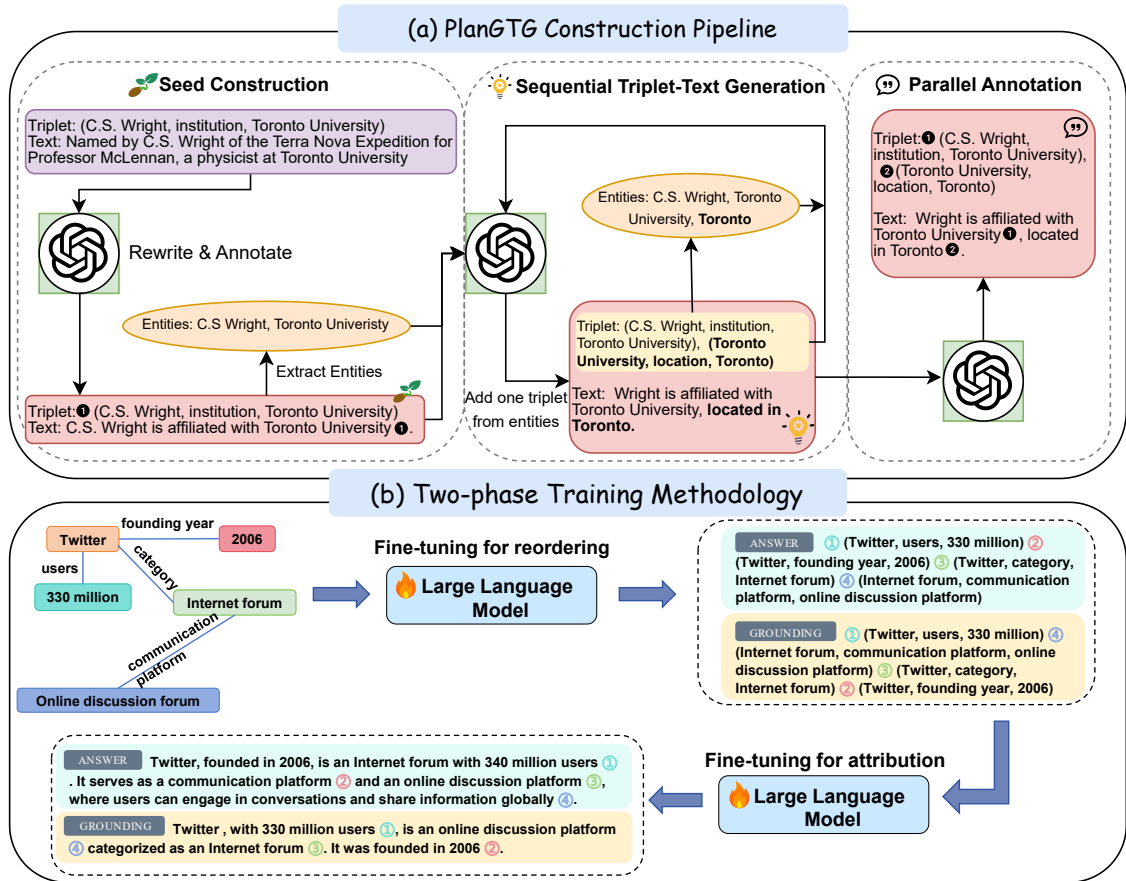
(a) PlanGTG Construction Pipeline

Seed Construction

Triplet: (C.S. Wright, institution, Toronto University)
Text: Named by C.S. Wright of the Terra Nova Expedition for Professor McLennan, a physicist at Toronto University

Rewrite & Annotate

Entities: C.S Wright, Toronto Univeristy

Extract Entities

Triplet:❶ (C.S. Wright, institution, Toronto University)
Text: C.S. Wright is affiliated with Toronto University ❶.

Sequential Triplet-Text Generation

Entities: C.S. Wright, Toronto University, **Toronto**

Add one triplet from entities

Triplet: (C.S. Wright, institution, Toronto University), **(Toronto University, location, Toronto)**

Text: Wright is affiliated with Toronto University, **located in Toronto.**

Parallel Annotation

Triplet:❶ (C.S. Wright, institution, Toronto University), ❷ (Toronto University, location, Toronto)

Text: Wright is affiliated with Toronto University ❶, located in Toronto ❷.

(b) Two-phase Training Methodology

Twitter
founding year
2006
category
users
330 million
Internet forum
communication platform
Online discussion forum

Fine-tuning for reordering

Large Language Model

ANSWER ① (Twitter, users, 330 million) ② (Twitter, founding year, 2006) ③ (Twitter, category, Internet forum) ④ (Internet forum, communication platform, online discussion platform)

GROUNDING ① (Twitter, users, 330 million) ④ (Internet forum, communication platform, online discussion platform) ③ (Twitter, category, Internet forum) ② (Twitter, founding year, 2006)

Fine-tuning for attribution

Large Language Model

ANSWER Twitter, founded in 2006, is an Internet forum with 340 million users ① . It serves as a communication platform ② and an online discussion platform ③, where users can engage in conversations and share information globally ④.

GROUNDING Twitter , with 330 million users ①, is an online discussion platform ④ categorized as an Internet forum ③. It was founded in 2006 ②.